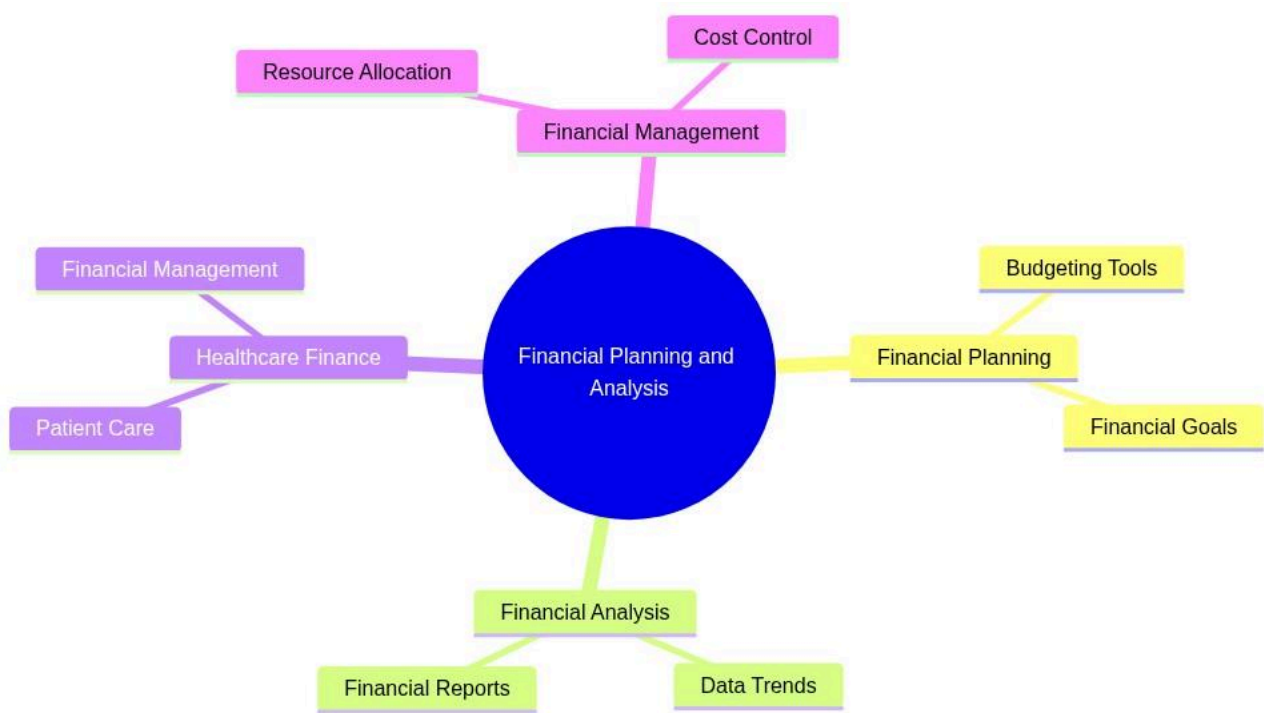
Cost Control

Resource Allocation

Financial Management

Financial Management

Healthcare Finance

Patient Care

Financial Planning and Analysis

Budgeting Tools

Financial Planning

Financial Goals

Financial Analysis

Financial Reports

Data Trends